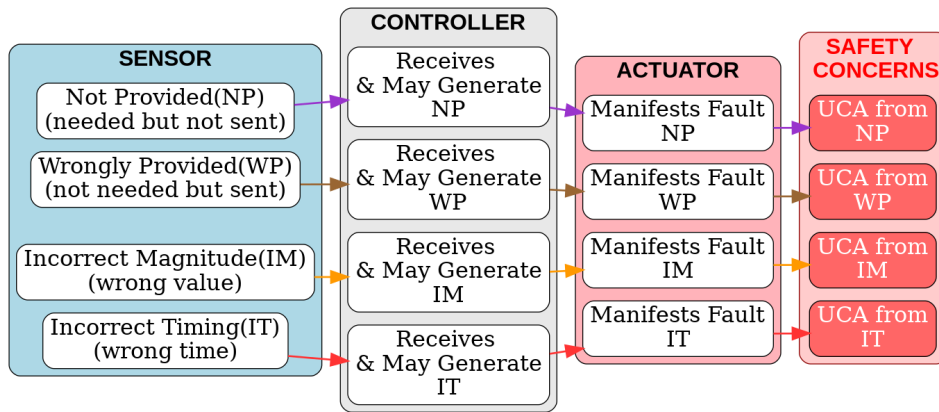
SENSOR

Not Provided(NP)
(needed but not sent)

Wrongly Provided(WP)
(not needed but sent)

Incorrect Magnitude(IM)
(wrong value)

Incorrect Timing(IT)
(wrong time)

CONTROLLER

Receives
& May Generate
NP

Receives
& May Generate
WP

Receives
& May Generate
IM

Receives
& May Generate
IT

ACTUATOR

Manifests Fault
NP

Manifests Fault
WP

Manifests Fault
IM

Manifests Fault
IT

SAFETY
CONCERNS

UCA from
NP

UCA from
WP

UCA from
IM

UCA from
IT